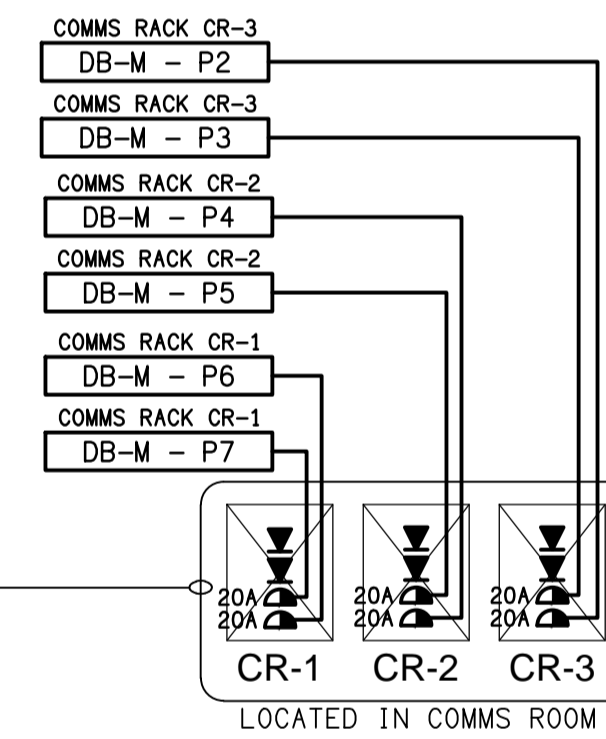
COMMS RACK CR-3
DB-M - P2
COMMS RACK CR-3
DB-M - P3
COMMS RACK CR-2
DB-M - P4
COMMS RACK CR-2
DB-M - P5
COMMS RACK CR-1
DB-M - P6
COMMS RACK CR-1
DB-M - P7

20A
20A
CR-1
20A
20A
CR-2
20A
20A
CR-3
LOCATED IN COMMS ROOM